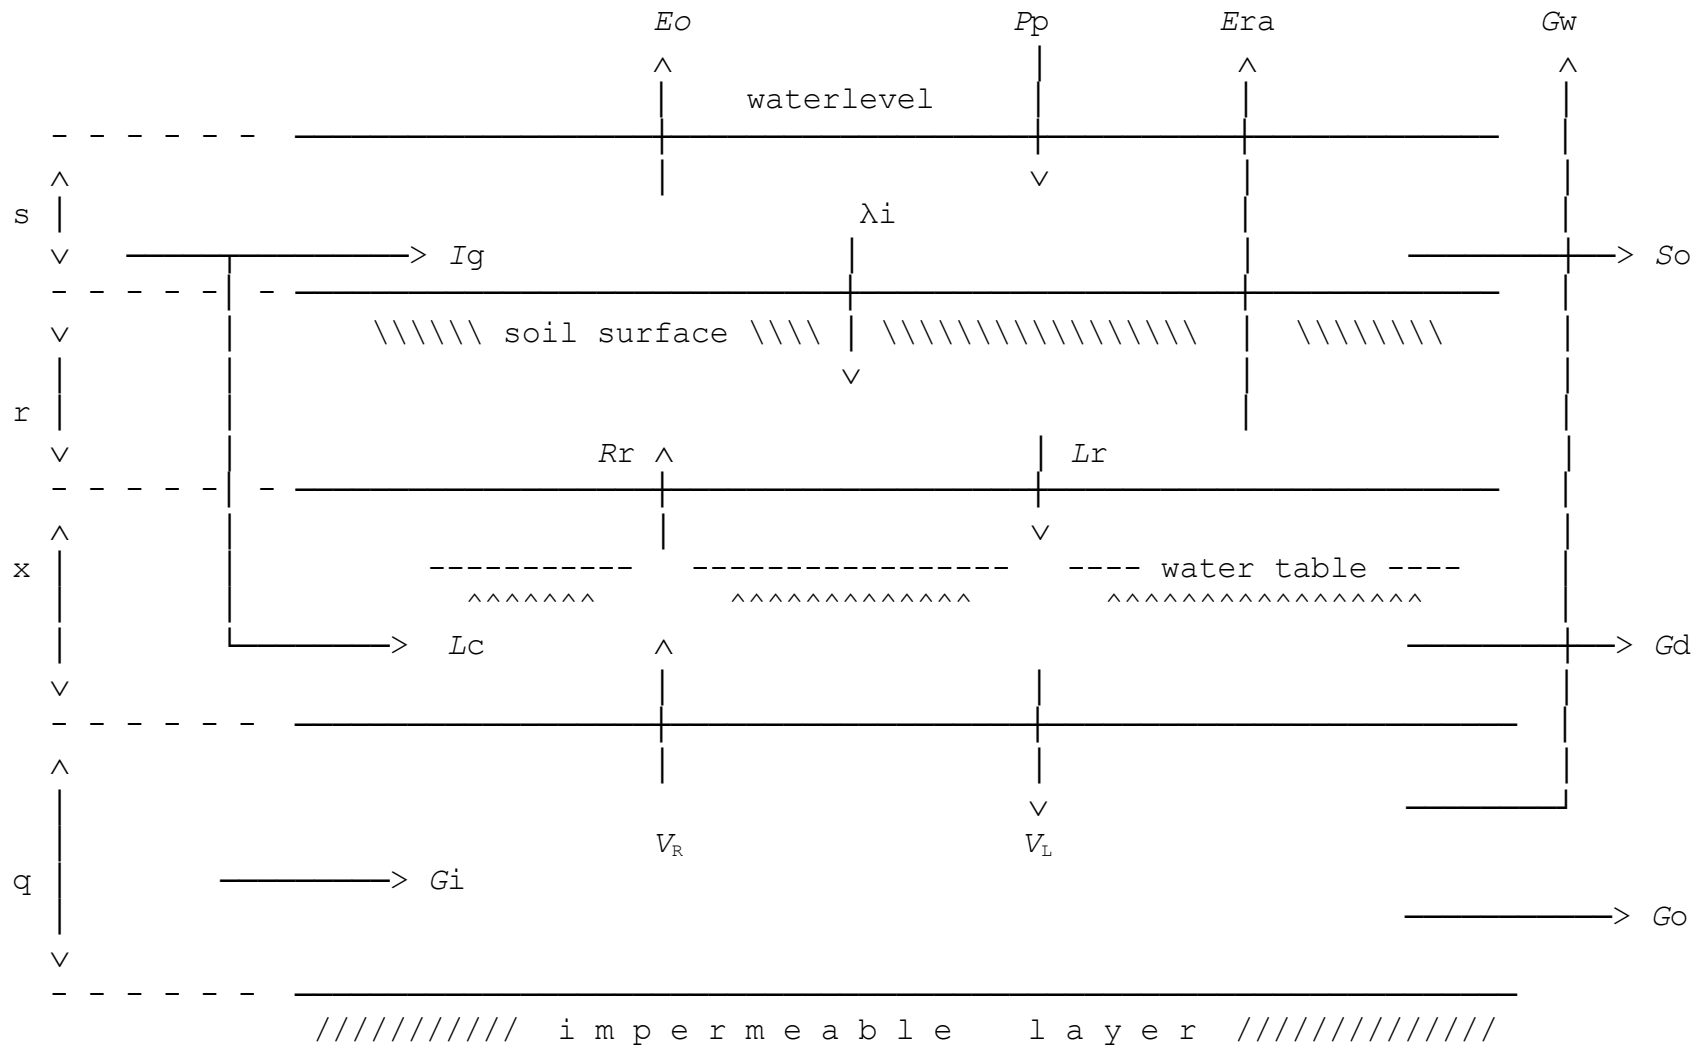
Eo Pp Era Gw

waterlevel

s

λi

Ig So

\\\\\\ soil surface \\\\ \\\\\\\\\\\\\\\\\\ \\\\\\\\

r

Rr Lr

x

----------- ----------------- ---- water table ----
^^^^^^^ ^^^^^^^^^^^^^ ^^^^^^^^^^^^^^^^^

Lc Gd

q

$V_R$ $V_L$

Gi

Go

/////////// i m p e r m e a b l e l a y e r //////////////